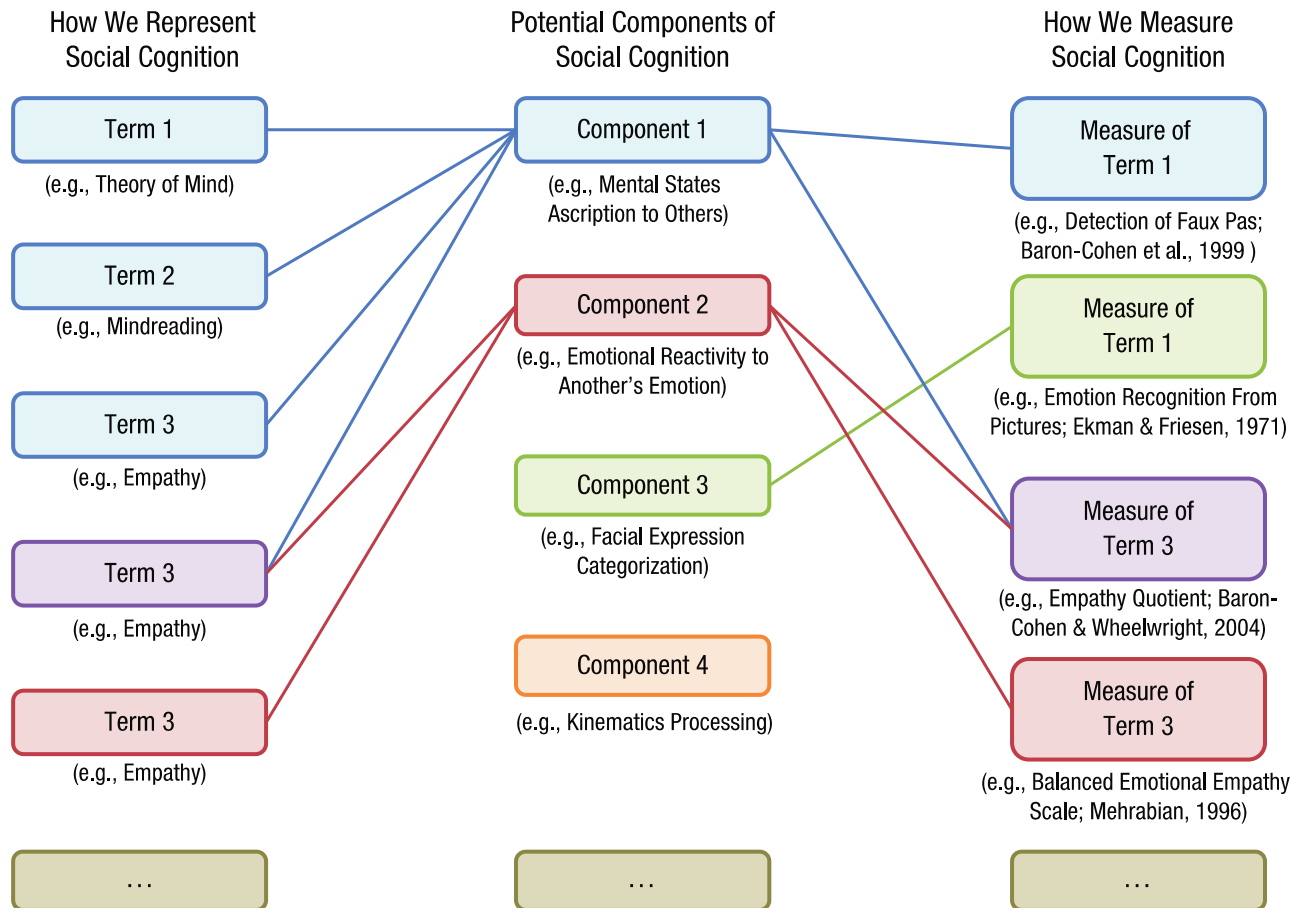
How We Represent Social Cognition

Term 1
(e.g., Theory of Mind)

Term 2
(e.g., Mindreading)

Term 3
(e.g., Empathy)

Term 3
(e.g., Empathy)

Term 3
(e.g., Empathy)

…

Potential Components of Social Cognition

Component 1
(e.g., Mental States Ascription to Others)

Component 2
(e.g., Emotional Reactivity to Another's Emotion)

Component 3
(e.g., Facial Expression Categorization)

Component 4
(e.g., Kinematics Processing)

…

How We Measure Social Cognition

Measure of Term 1
(e.g., Detection of Faux Pas; Baron-Cohen et al., 1999 )

Measure of Term 1
(e.g., Emotion Recognition From Pictures; Ekman & Friesen, 1971)

Measure of Term 3
(e.g., Empathy Quotient; Baron-Cohen & Wheelwright, 2004)

Measure of Term 3
(e.g., Balanced Emotional Empathy Scale; Mehrabian, 1996)

…